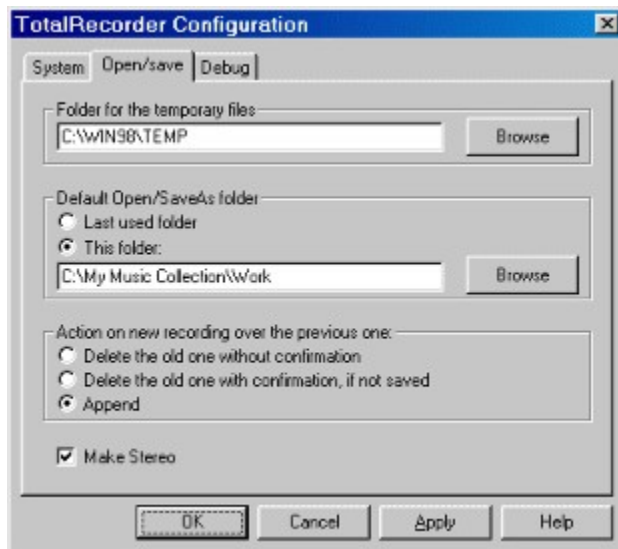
TotalRecorder Configuration

System | Open/save | Debug

Folder for the temporary files
C:\WIN98\TEMP
Browse

Default Open/SaveAs folder
Last used folder
This folder:
C:\My Music Collection\Work
Browse

Action on new recording over the previous one:
Delete the old one without confirmation
Delete the old one with confirmation, if not saved
Append

Make Stereo

OK
Cancel
Apply
Help